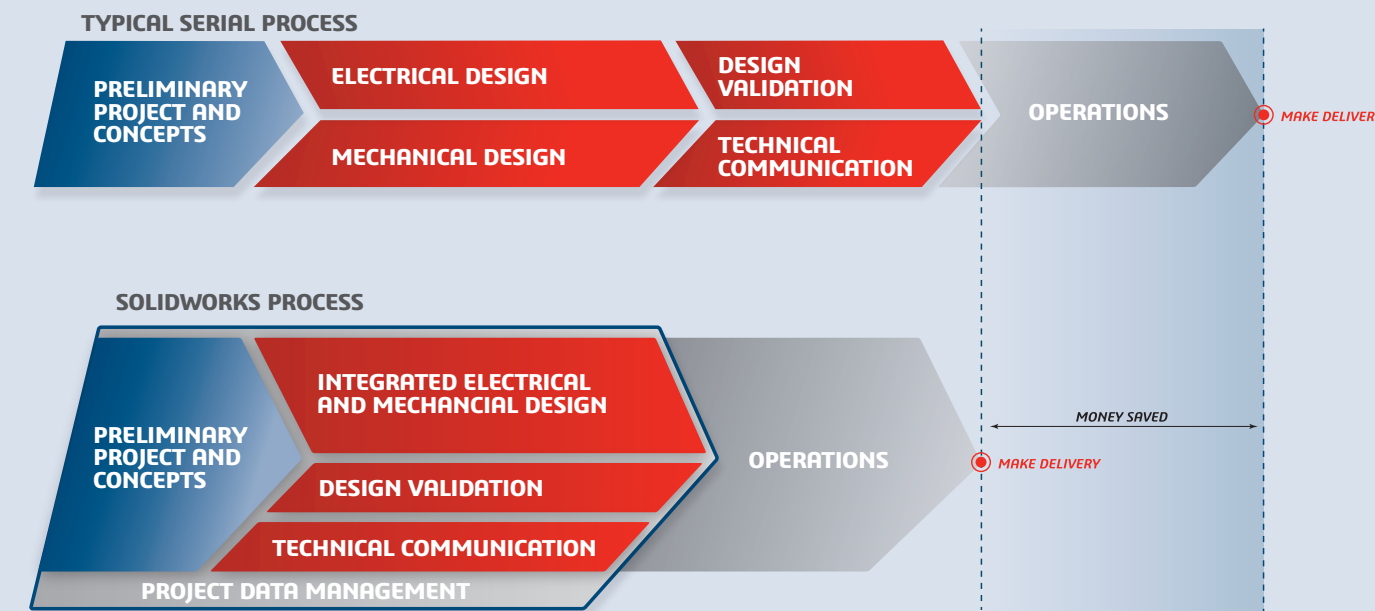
TYPICAL SERIAL PROCESS

PRELIMINARY PROJECT AND CONCEPTS

ELECTRICAL DESIGN

MECHANICAL DESIGN

DESIGN VALIDATION

TECHNICAL COMMUNICATION

OPERATIONS

MAKE DELIVER

SOLIDWORKS PROCESS

PRELIMINARY PROJECT AND CONCEPTS

INTEGRATED ELECTRICAL AND MECHANCIAL DESIGN

DESIGN VALIDATION

TECHNICAL COMMUNICATION

PROJECT DATA MANAGEMENT

OPERATIONS

MAKE DELIVERY

MONEY SAVED